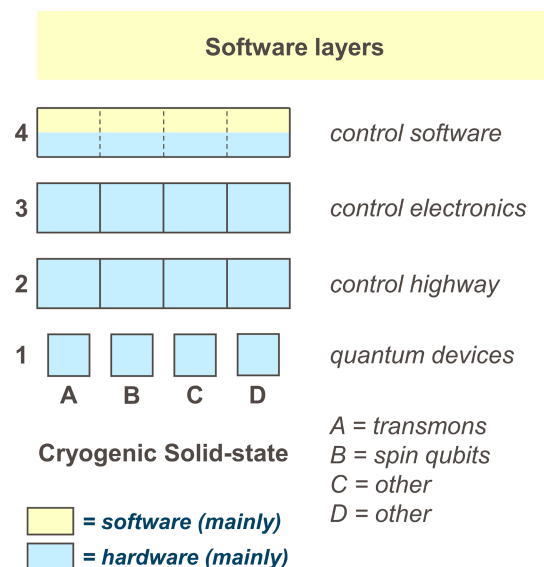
Software layers

4 control software

3 control electronics

2 control highway

1 quantum devices

A B C D

Cryogenic Solid-state

A = transmons
B = spin qubits
C = other
D = other

= software (mainly)

= hardware (mainly)